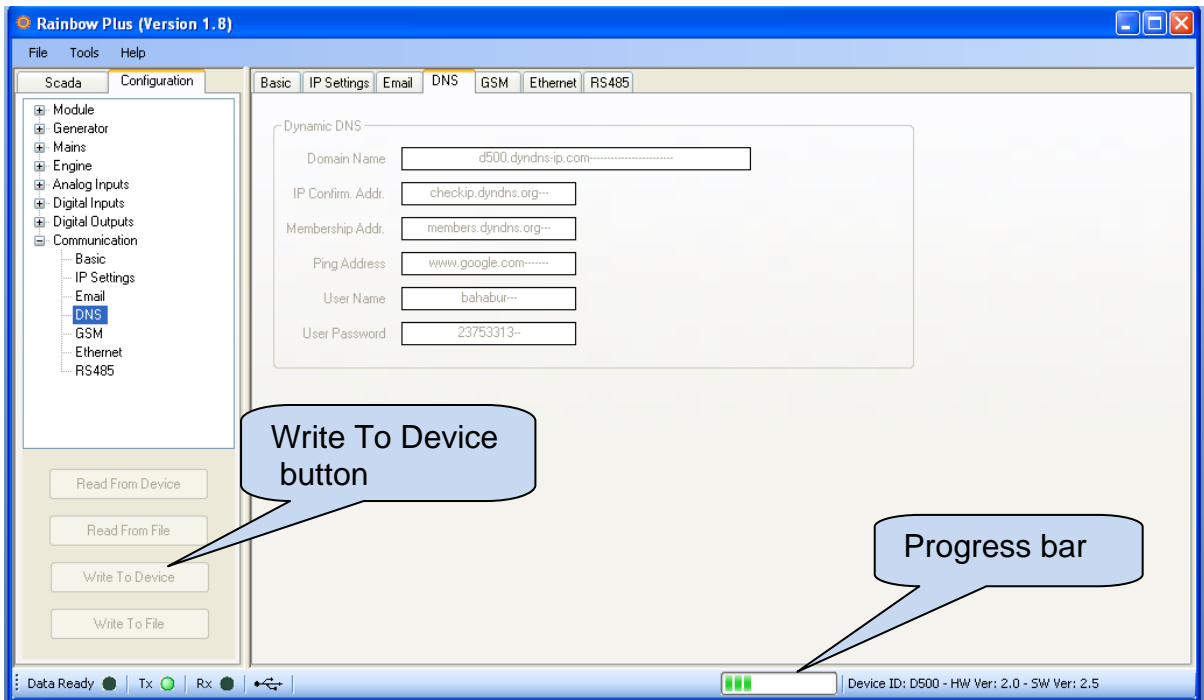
Rainbow Plus (Version 1.8)

File Tools Help

Scada Configuration

Module
Generator
Mains
Engine
Analog Inputs
Digital Inputs
Digital Outputs
Communication
Basic
IP Settings
Email
DNS
GSM
Ethernet
RS485

Read From Device

Read From File

Write To Device

Write To File

Basic IP Settings Email DNS GSM Ethernet RS485

Dynamic DNS

Domain Name d500.dyndns-ip.com----------------------

IP Confirm. Addr. checkip.dyndns.org---

Membership Addr. members.dyndns.org---

Ping Address www.google.com-------

User Name bahabur---

User Password 23753313--

Write To Device button

Progress bar

Data Ready Tx Rx

Device ID: D500 - HW Ver: 2.0 - SW Ver: 2.5